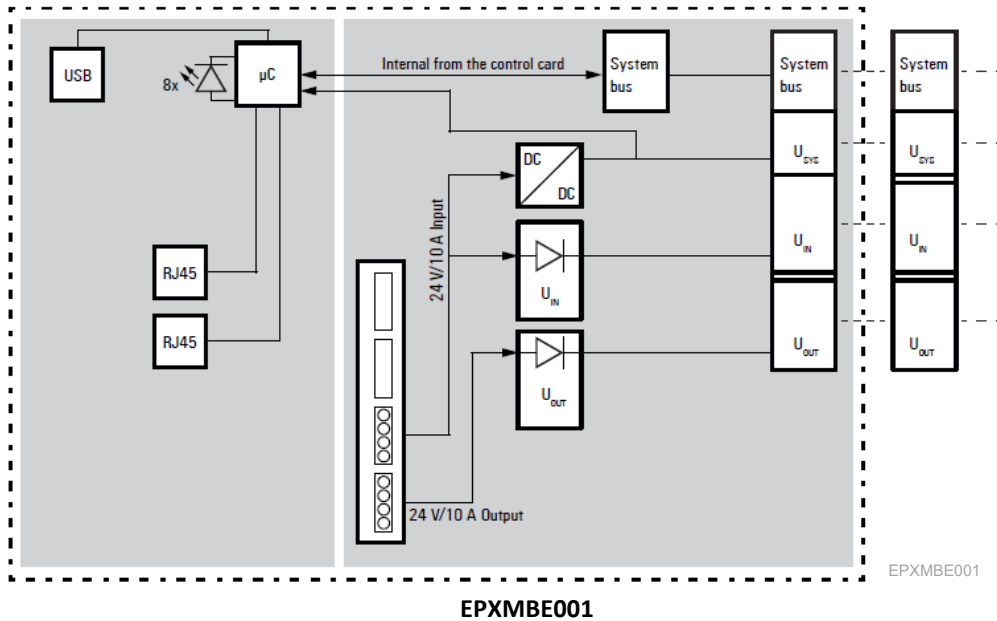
USB

8x

μC

Internal from the control card

System bus

System bus

System bus

DC

DC

$U_{SYS}$

$U_{SYS}$

24 V/10 A Input

$U_{IN}$

$U_{IN}$

$U_{IN}$

RJ45

RJ45

$U_{OUT}$

$U_{OUT}$

$U_{OUT}$

24 V/10 A Output

EPXMBE001

EPXMBE001